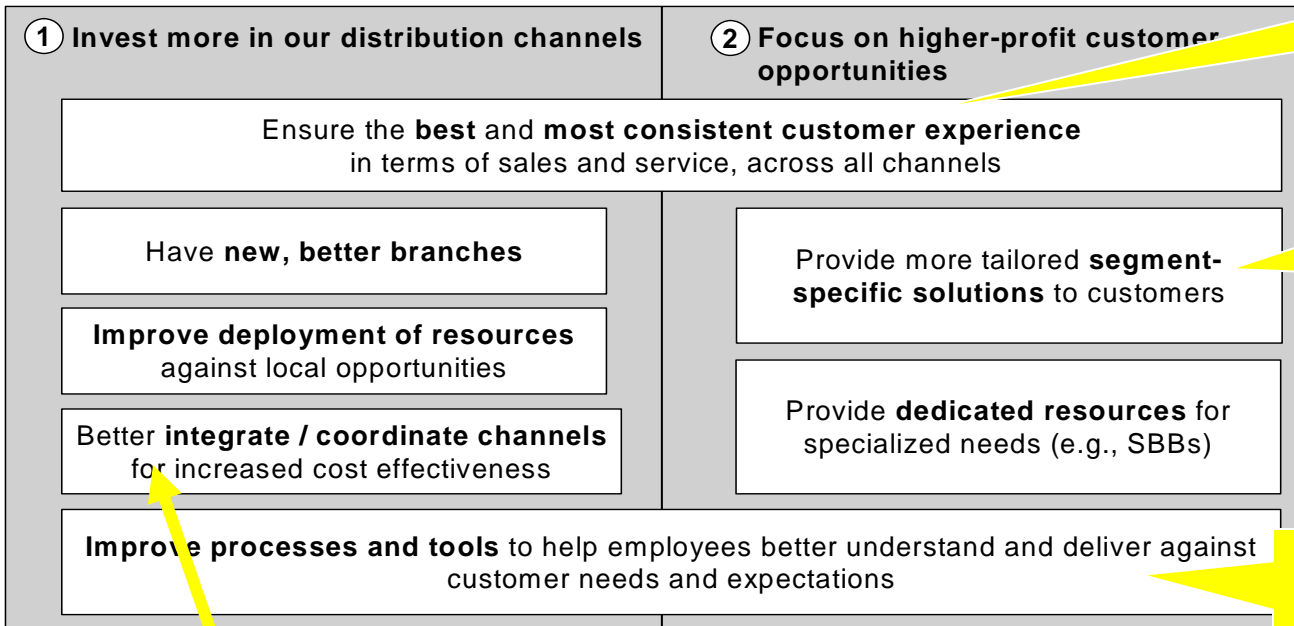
1 Invest more in our distribution channels

2 Focus on higher-profit customer opportunities

Ensure the **best** and **most consistent customer experience** in terms of sales and service, across all channels

Have **new, better branches**

**Improve deployment of resources** against local opportunities

Better **integrate / coordinate channels** for increased cost effectiveness

Provide more tailored **segment-specific solutions** to customers

Provide **dedicated resources** for specialized needs (e.g., SBBs)

**Improve processes and tools** to help employees better understand and deliver against customer needs and expectations